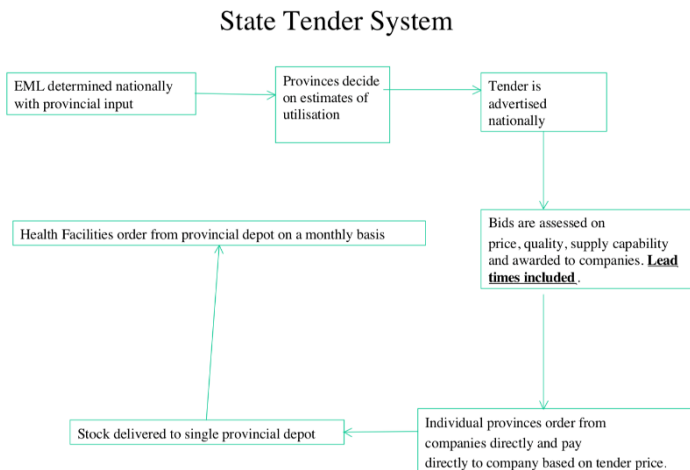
State Tender System

EML determined nationally with provincial input

Provinces decide on estimates of utilisation

Tender is advertised nationally

Bids are assessed on price, quality, supply capability and awarded to companies. **Lead times included** .

Individual provinces order from companies directly and pay directly to company based on tender price.

Stock delivered to single provincial depot

Health Facilities order from provincial depot on a monthly basis